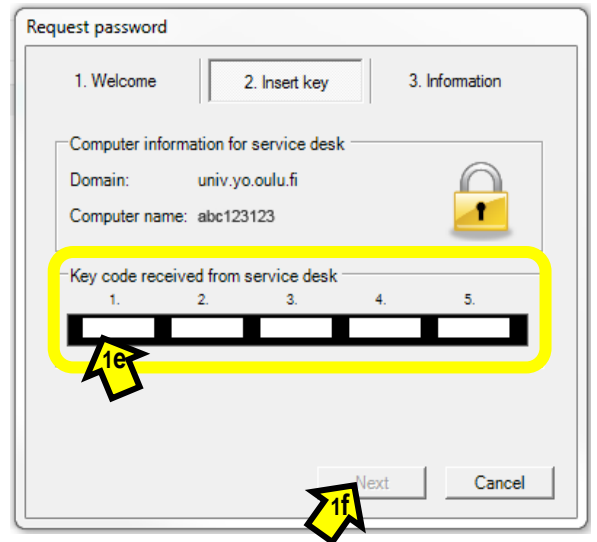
Request password

1. Welcome

2. Insert key

3. Information

Computer information for service desk

Domain: univ.yo.oulu.fi

Computer name: abc123123

Key code received from service desk

1. 2. 3. 4. 5.

1e

Next

Cancel

1f